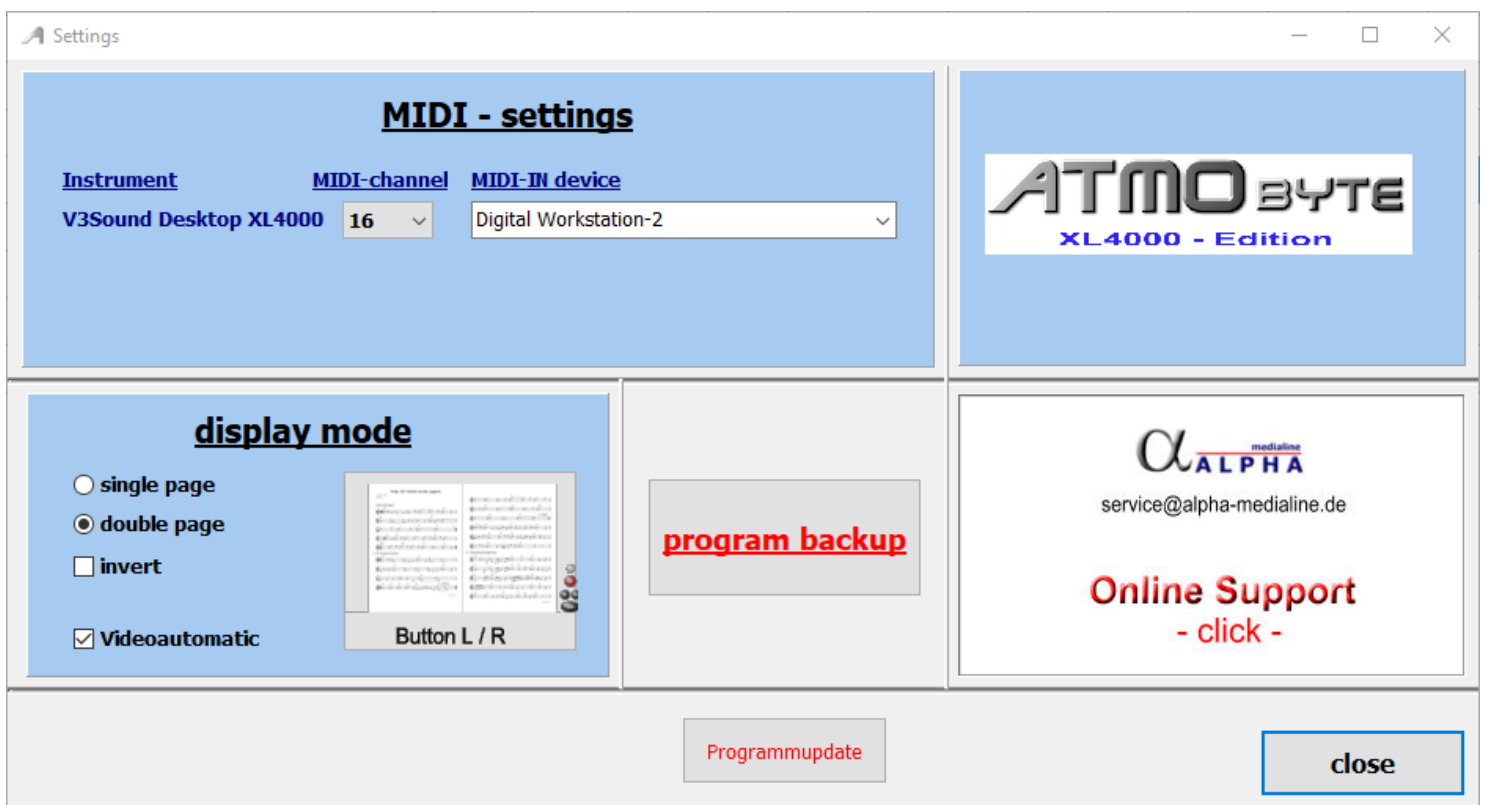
Settings

MIDI - settings

| Instrument | MIDI-channel | MIDI-IN device |
|---|---|---|
| V3Sound Desktop XL4000 | 16 | Digital Workstation-2 |

ATMO BYTE
XL4000 - Edition

display mode

single page
double page
invert
Videoautomatic

Button L / R

program backup

α medialine ALPHA
service@alpha-medialine.de

Online Support
- click -

Programmupdate

close